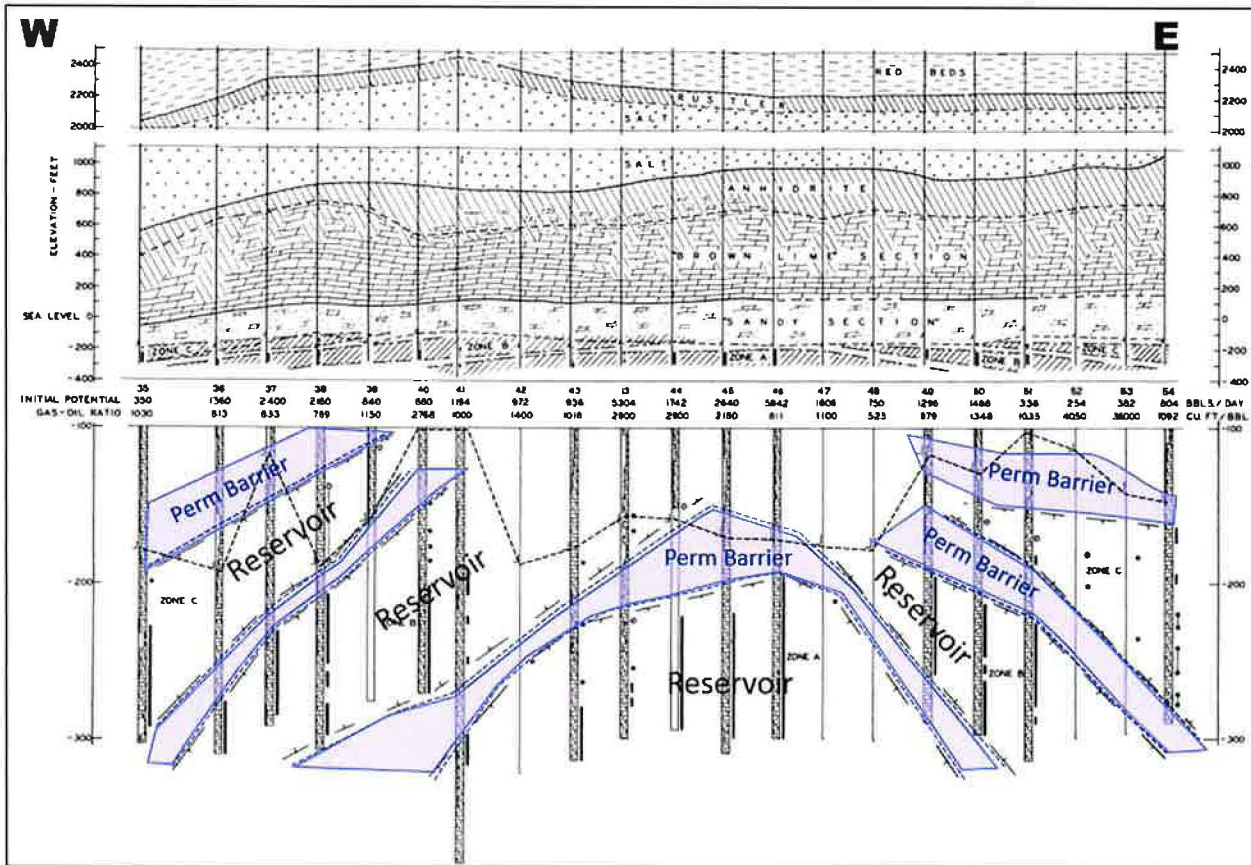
W

E

2400
2200
2000

RED BEDS
RUSTLER
SALT

2400
2200
2000

ELEVATION - FEET

1000
800
600
400
200
SEA LEVEL 0
-200
-400

SALT
ANHYDRITE
BROWN LIME SECTION
SANDY SECTION
ZONE C
ZONE B
ZONE A
ZONE B
ZONE C

1000
800
600
400
200
0
-200
-400

| INITIAL POTENTIAL | 35 | 36 | 37 | 38 | 39 | 40 | 41 | 42 | 43 | 13 | 44 | 45 | 46 | 47 | 48 | 49 | 50 | 51 | 52 | 53 | 54 | |
|---|---|---|---|---|---|---|---|---|---|---|---|---|---|---|---|---|---|---|---|---|---|---|
| | 350 | 1360 | 2400 | 2160 | 840 | 680 | 1194 | 972 | 936 | 5304 | 1742 | 2640 | 5842 | 1606 | 750 | 1296 | 1486 | 336 | 254 | 382 | 804 | BBLS/DAY |
| GAS-OIL RATIO | 1030 | 813 | 833 | 789 | 1150 | 2768 | 1000 | 1400 | 1018 | 2800 | 2800 | 3180 | 811 | 1100 | 523 | 879 | 1348 | 1035 | 4050 | 38000 | 1092 | CU FT/BBL |

-100

Perm Barrier
Reservoir
Reservoir
ZONE C
Perm Barrier
Reservoir
ZONE A
Perm Barrier
Perm Barrier
Reservoir
ZONE B
ZONE C

-200
-300

-100
-200
-300